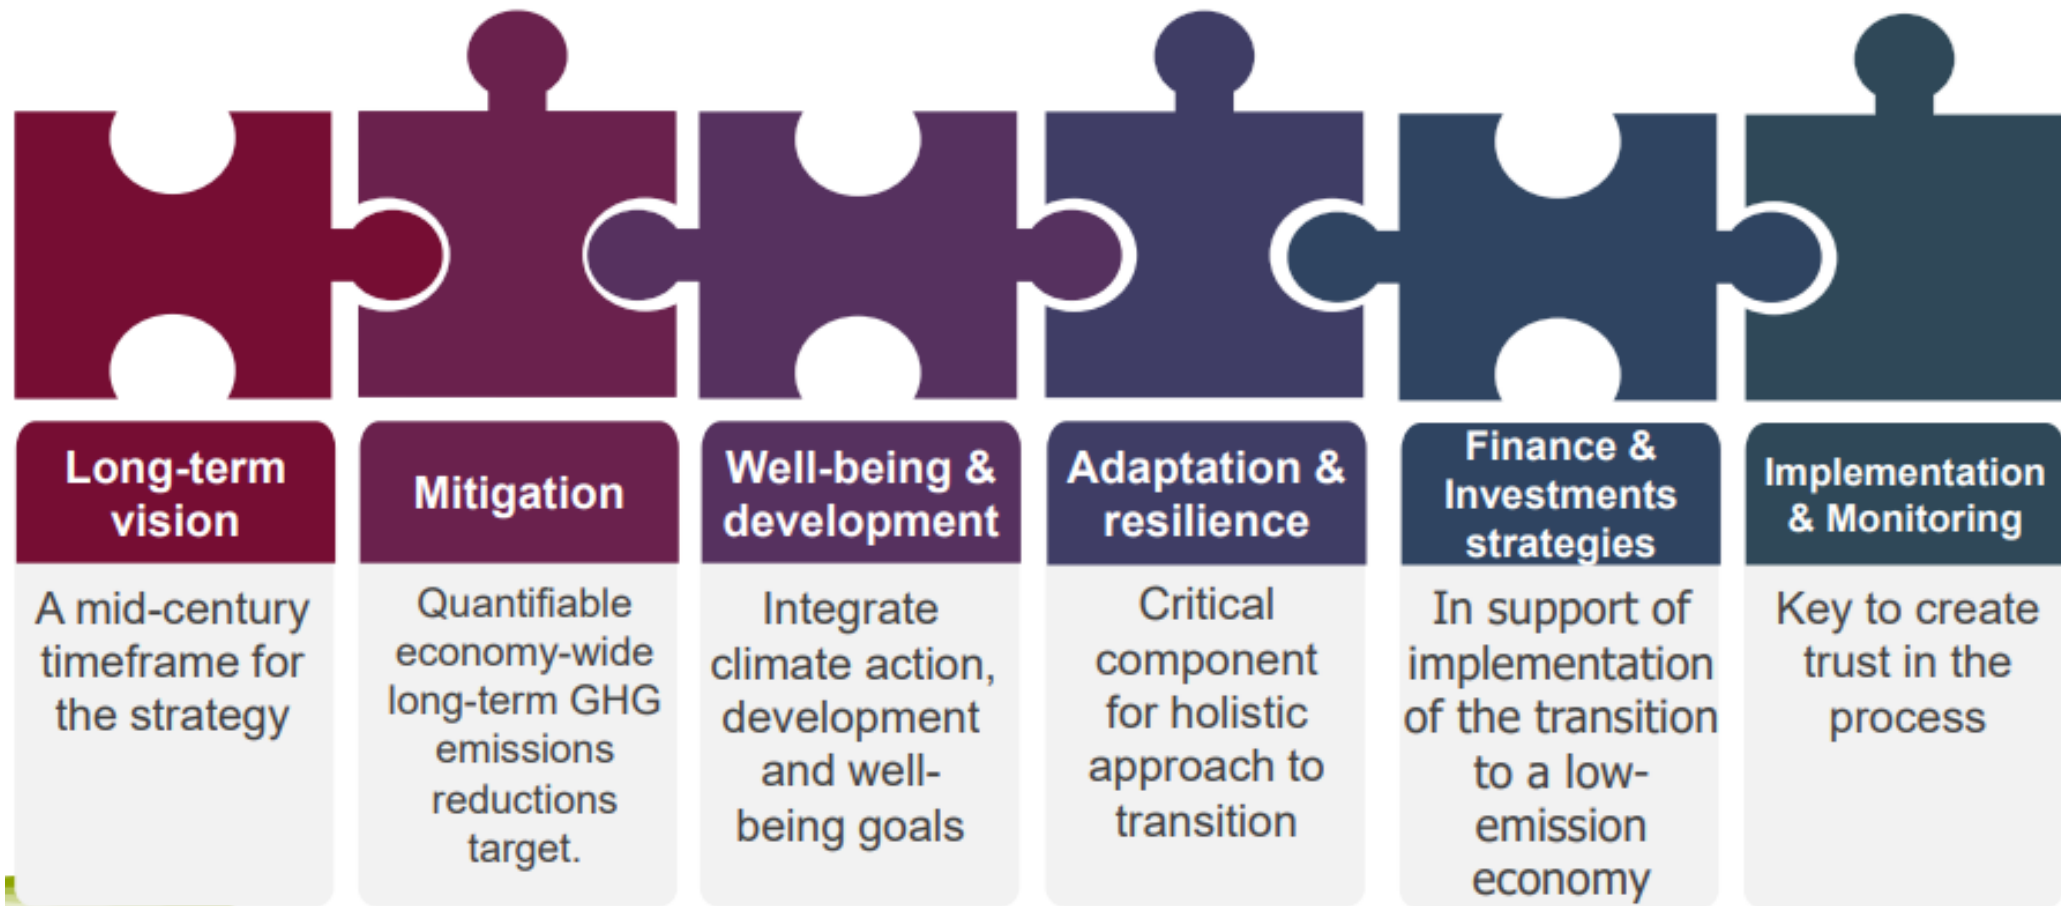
Long-term vision

A mid-century timeframe for the strategy

Mitigation

Quantifiable economy-wide long-term GHG emissions reductions target.

Well-being & development

Integrate climate action, development and well-being goals

Adaptation & resilience

Critical component for holistic approach to transition

Finance & Investments strategies

In support of implementation of the transition to a low-emission economy

Implementation & Monitoring

Key to create trust in the process